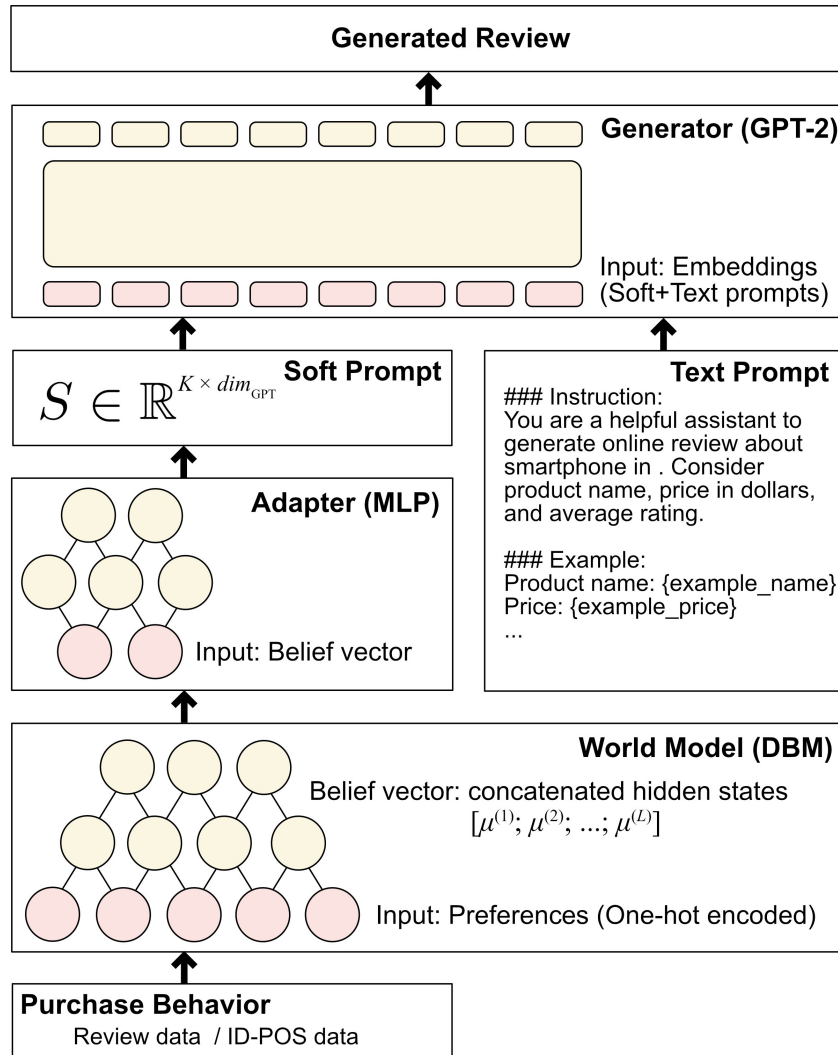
Generated Review

Generator (GPT-2)

Input: Embeddings (Soft+Text prompts)

$S \in \mathbb{R}^{K \times dim_{\text{GPT}}}$ Soft Prompt

Text Prompt

### Instruction:
You are a helpful assistant to generate online review about smartphone in . Consider product name, price in dollars, and average rating.

### Example:
Product name: {example_name}
Price: {example_price}
...

Adapter (MLP)

Input: Belief vector

World Model (DBM)

Belief vector: concatenated hidden states $[\mu^{(1)}; \mu^{(2)}; ...; \mu^{(L)}]$

Input: Preferences (One-hot encoded)

Purchase Behavior
Review data / ID-POS data